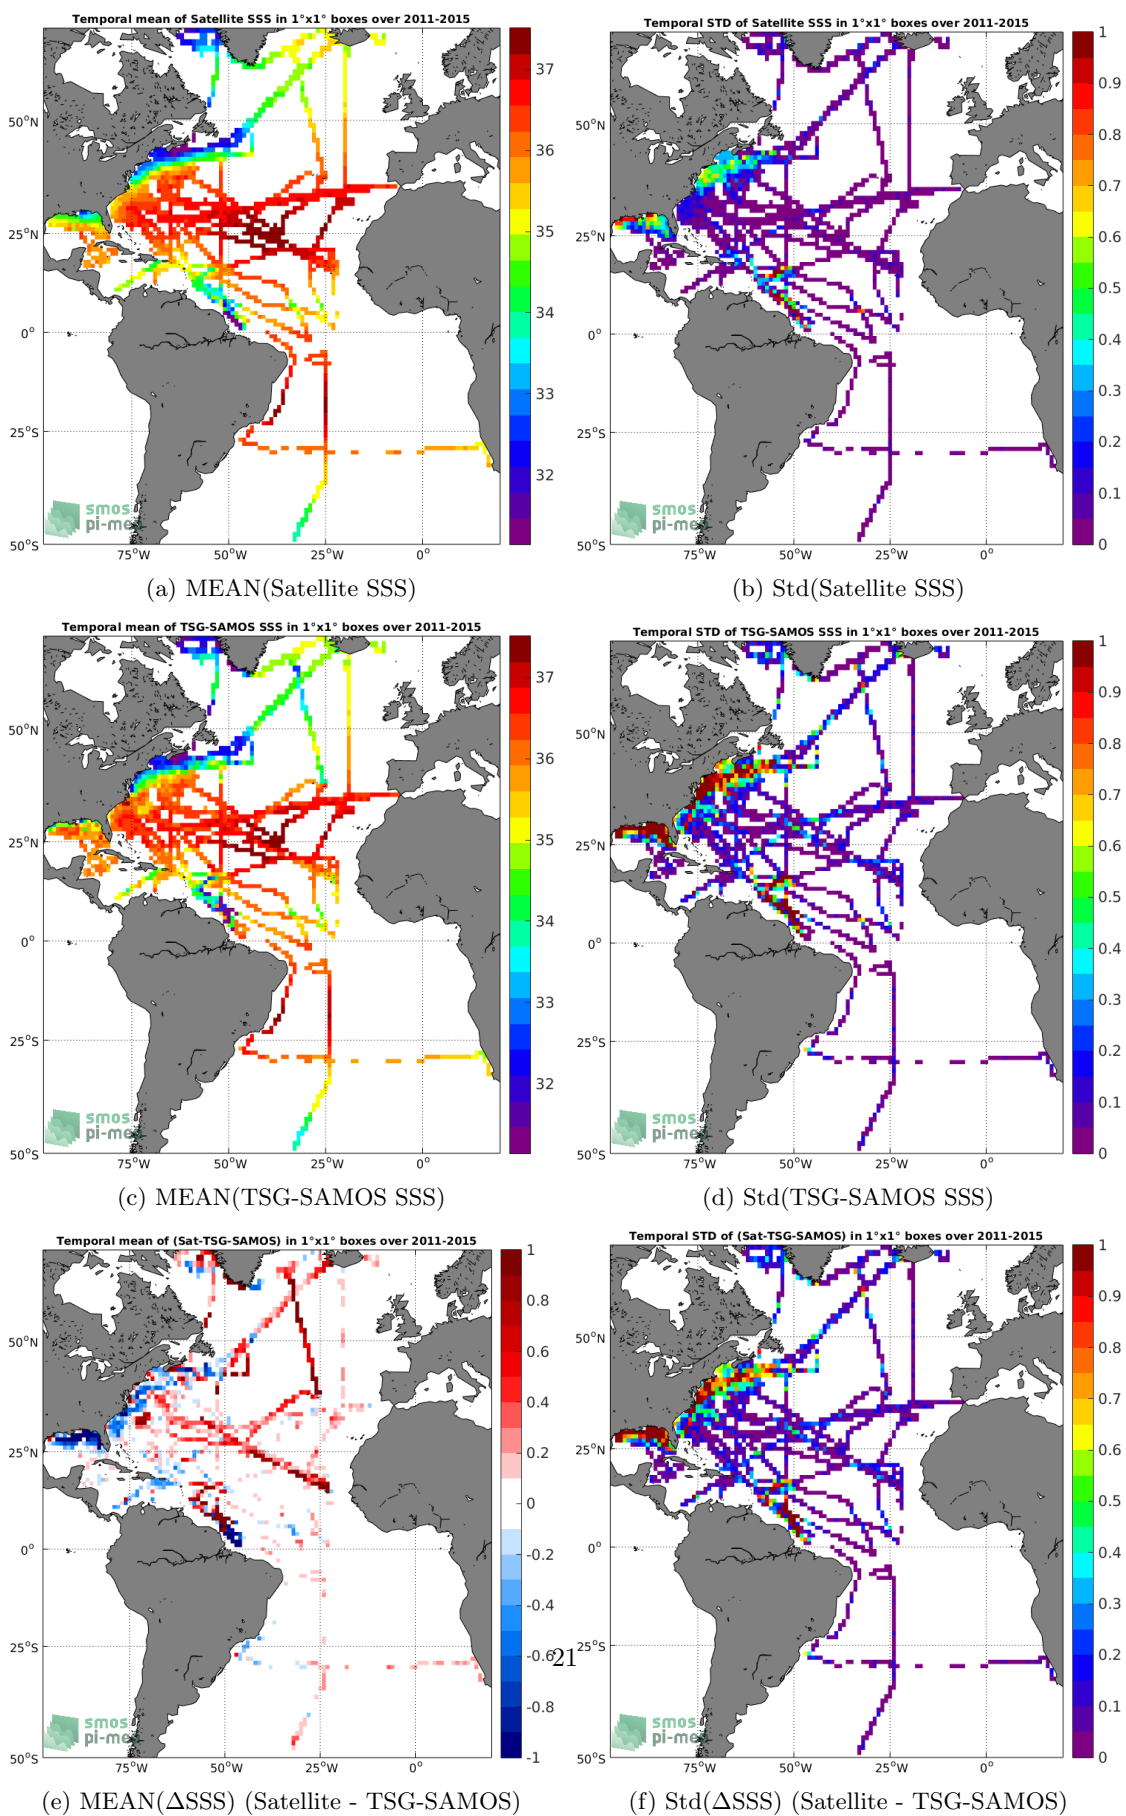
Temporal mean of Satellite SSS in 1°x1° boxes over 2011-2015

50°N
25°N
0°
25°S
50°S
75°W 50°W 25°W 0°

37
36
35
34
33
32

smos pi-me

(a) MEAN(Satellite SSS)

Temporal STD of Satellite SSS in 1°x1° boxes over 2011-2015

50°N
25°N
0°
25°S
50°S
75°W 50°W 25°W 0°

1
0.9
0.8
0.7
0.6
0.5
0.4
0.3
0.2
0.1
0

smos pi-me

(b) Std(Satellite SSS)

Temporal mean of TSG-SAMOS SSS in 1°x1° boxes over 2011-2015

50°N
25°N
0°
25°S
50°S
75°W 50°W 25°W 0°

37
36
35
34
33
32

smos pi-me

(c) MEAN(TSG-SAMOS SSS)

Temporal STD of TSG-SAMOS SSS in 1°x1° boxes over 2011-2015

50°N
25°N
0°
25°S
50°S
75°W 50°W 25°W 0°

1
0.9
0.8
0.7
0.6
0.5
0.4
0.3
0.2
0.1
0

smos pi-me

(d) Std(TSG-SAMOS SSS)

Temporal mean of (Sat-TSG-SAMOS) in 1°x1° boxes over 2011-2015

50°N
25°N
0°
25°S
50°S
75°W 50°W 25°W 0°

1
0.8
0.6
0.4
0.2
0
-0.2
-0.4
-0.6
-0.8
-1

smos pi-me

21

(e) MEAN(ΔSSS) (Satellite - TSG-SAMOS)

Temporal STD of (Sat-TSG-SAMOS) in 1°x1° boxes over 2011-2015

50°N
25°N
0°
25°S
50°S
75°W 50°W 25°W 0°

1
0.9
0.8
0.7
0.6
0.5
0.4
0.3
0.2
0.1
0

smos pi-me

(f) Std(ΔSSS) (Satellite - TSG-SAMOS)